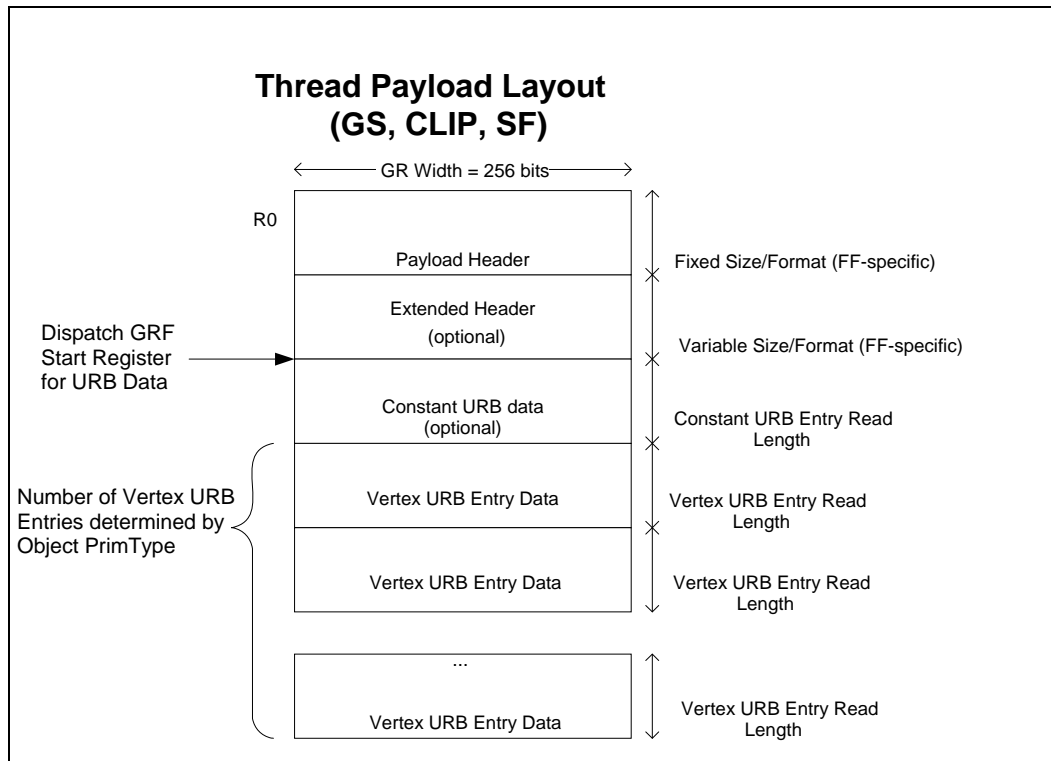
Thread Payload Layout
(GS, CLIP, SF)

GR Width = 256 bits

R0

Payload Header

Fixed Size/Format (FF-specific)

Extended Header
(optional)

Variable Size/Format (FF-specific)

Dispatch GRF Start Register for URB Data

Constant URB data
(optional)

Constant URB Entry Read Length

Number of Vertex URB Entries determined by Object PrimType

Vertex URB Entry Data

Vertex URB Entry Read Length

Vertex URB Entry Data

Vertex URB Entry Read Length

...

Vertex URB Entry Data

Vertex URB Entry Read Length